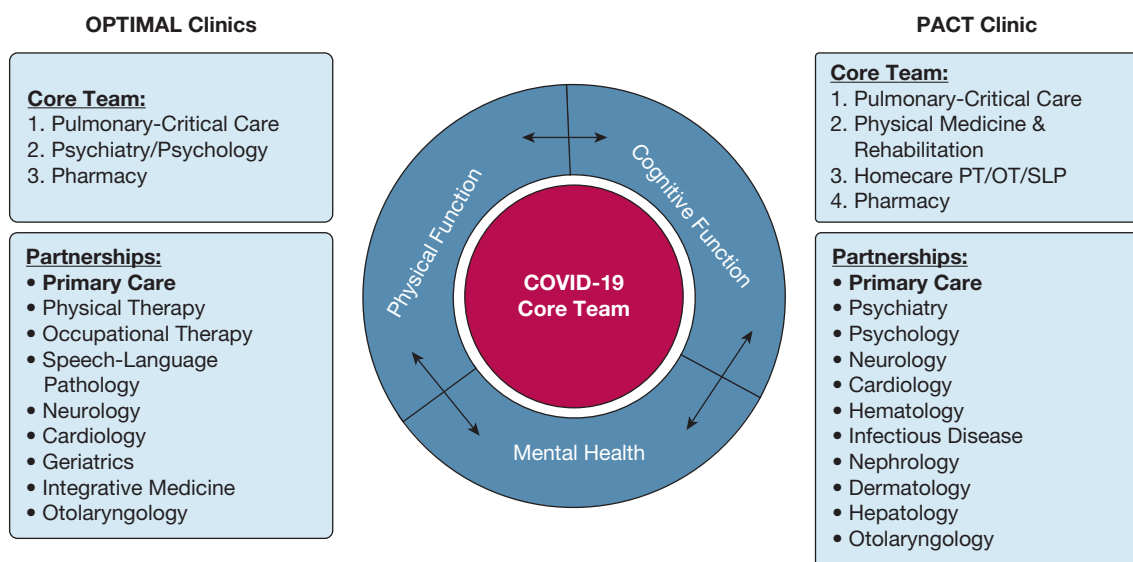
OPTIMAL Clinics

Core Team:
1. Pulmonary-Critical Care
2. Psychiatry/Psychology
3. Pharmacy

Partnerships:
• Primary Care
• Physical Therapy
• Occupational Therapy
• Speech-Language Pathology
• Neurology
• Cardiology
• Geriatrics
• Integrative Medicine
• Otolaryngology

Physical Function

Cognitive Function

COVID-19 Core Team

Mental Health

PACT Clinic

Core Team:
1. Pulmonary-Critical Care
2. Physical Medicine & Rehabilitation
3. Homecare PT/OT/SLP
4. Pharmacy

Partnerships:
• Primary Care
• Psychiatry
• Psychology
• Neurology
• Cardiology
• Hematology
• Infectious Disease
• Nephrology
• Dermatology
• Hepatology
• Otolaryngology